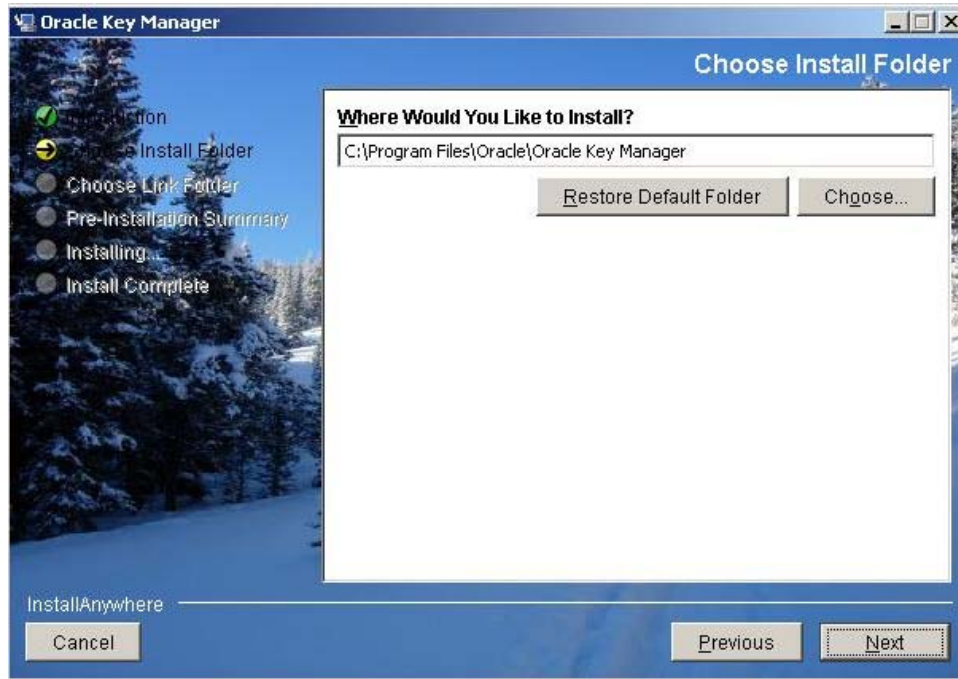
Oracle Key Manager

Choose Install Folder

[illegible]ction
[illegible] Install Folder
Choose Link Folder
Pre-Installation Summary
Installing...
Install Complete

Where Would You Like to Install?

C:\Program Files\Oracle\Oracle Key Manager

Restore Default Folder
Choose...

InstallAnywhere

Cancel
Previous
Next